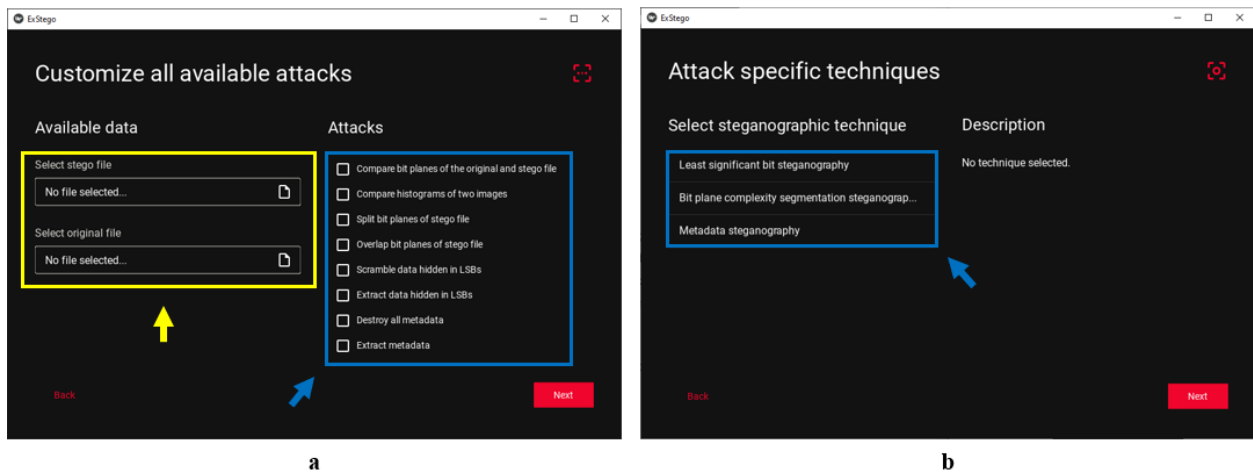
ExStego

Customize all available attacks

Available data

Select stego file

No file selected...

Select original file

No file selected...

Attacks

Compare bit planes of the original and stego file

Compare histograms of two images

Split bit planes of stego file

Overlap bit planes of stego file

Scramble data hidden in LSBs

Extract data hidden in LSBs

Destroy all metadata

Extract metadata

Back

Next

a

ExStego

Attack specific techniques

Select steganographic technique

Least significant bit steganography

Bit plane complexity segmentation steganograp...

Metadata steganography

Description

No technique selected.

Back

Next

b